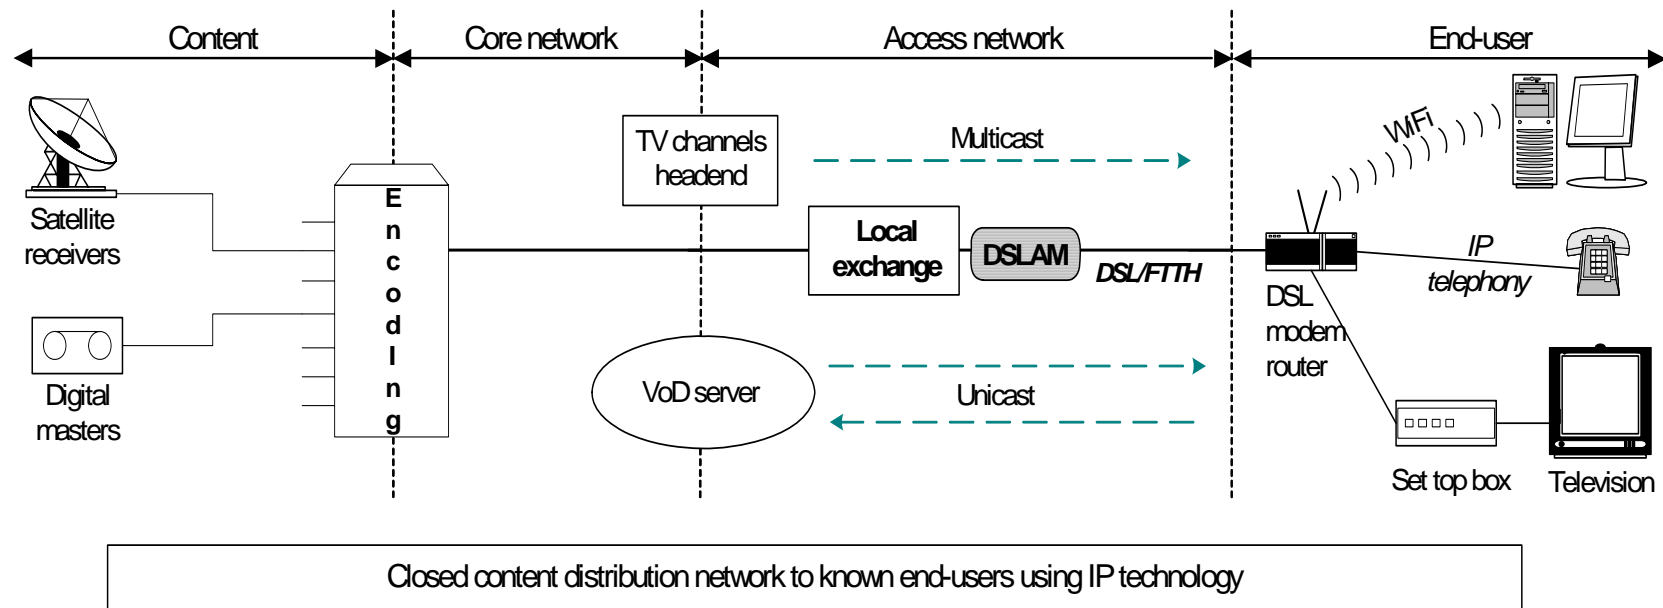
Content

Core network

Access network

End-user

Satellite receivers

Digital masters

E n c o d i n g

TV channels headend

Multicast

Local exchange

DSLAM

DSL/FTTH

VoD server

Unicast

WiFi

DSL modem router

IP telephony

Set top box

Television

Closed content distribution network to known end-users using IP technology